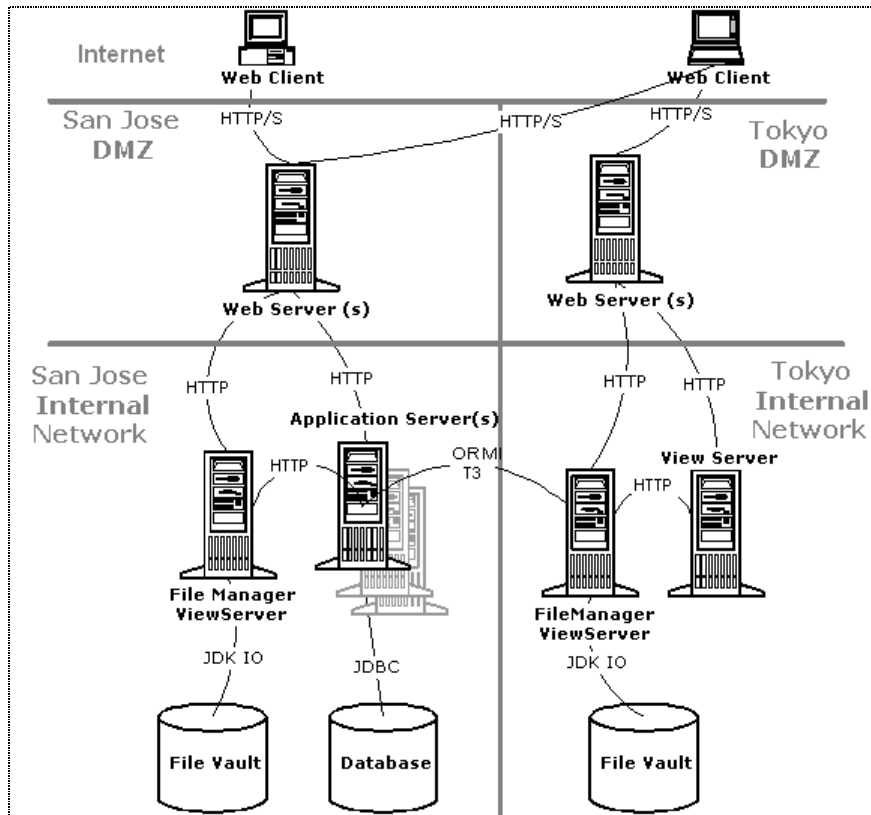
Internet

Web Client

Web Client

San Jose
DMZ

HTTP/S

HTTP/S

HTTP/S

Tokyo
DMZ

Web Server (s)

Web Server (s)

San Jose
Internal
Network

HTTP

HTTP

Application Server(s)

HTTP

HTTP

Tokyo
Internal
Network

HTTP

ORMI
T3

View Server

HTTP

File Manager
ViewServer

FileManager
ViewServer

JDK IO

JDBC

JDK IO

File Vault

Database

File Vault